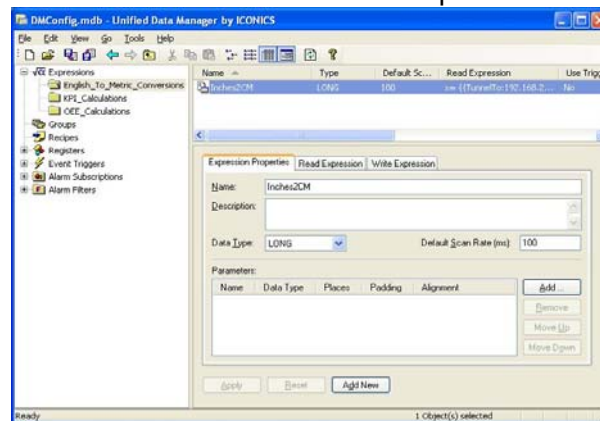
DMConfig.mdb - Unified Data Manager by ICONICS

File Edit View Go Tools Help

Expressions
English_To_Metric_Conversions
KPI_Calculations
OEE_Calculations
Groups
Recipes
Registers
Event Triggers
Alarm Subscriptions
Alarm Filters

| Name | Type | Default Sc... | Read Expression | Use Trig |
|---|---|---|---|---|
| Inches2CM | LONG | 100 | x= {{TunnelTo:192.168.2... | No |

Expression Properties | Read Expression | Write Expression

Name: Inches2CM

Description:

Data Type: LONG

Default Scan Rate (ms): 100

Parameters:

| Name | Data Type | Places | Padding | Alignment |
|---|---|---|---|---|

Add...
Remove
Move Up
Move Down

Apply Reset Add New

Ready

1 Object(s) selected